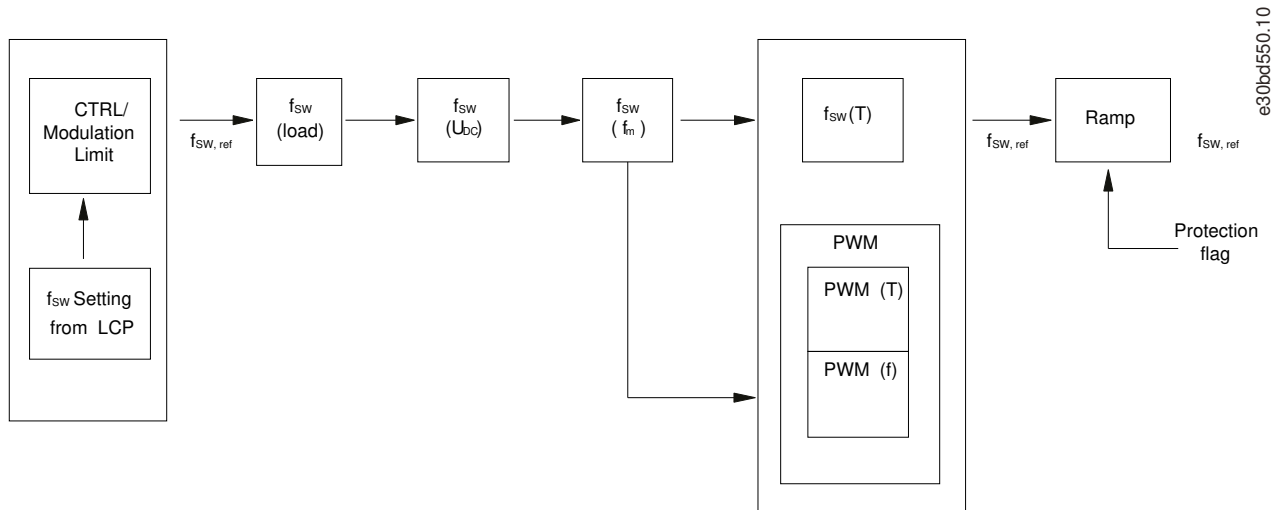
CTRL/ Modulation Limit

$f_{SW}$ Setting from LCP

$f_{SW, ref}$

$f_{SW}$ (load)

$f_{SW}$ ($U_{DC}$)

$f_{SW}$ ($f_m$)

$f_{SW}$(T)

PWM

PWM (T)

PWM (f)

$f_{SW, ref}$

Ramp

$f_{SW, ref}$

Protection flag

e30bd550.10